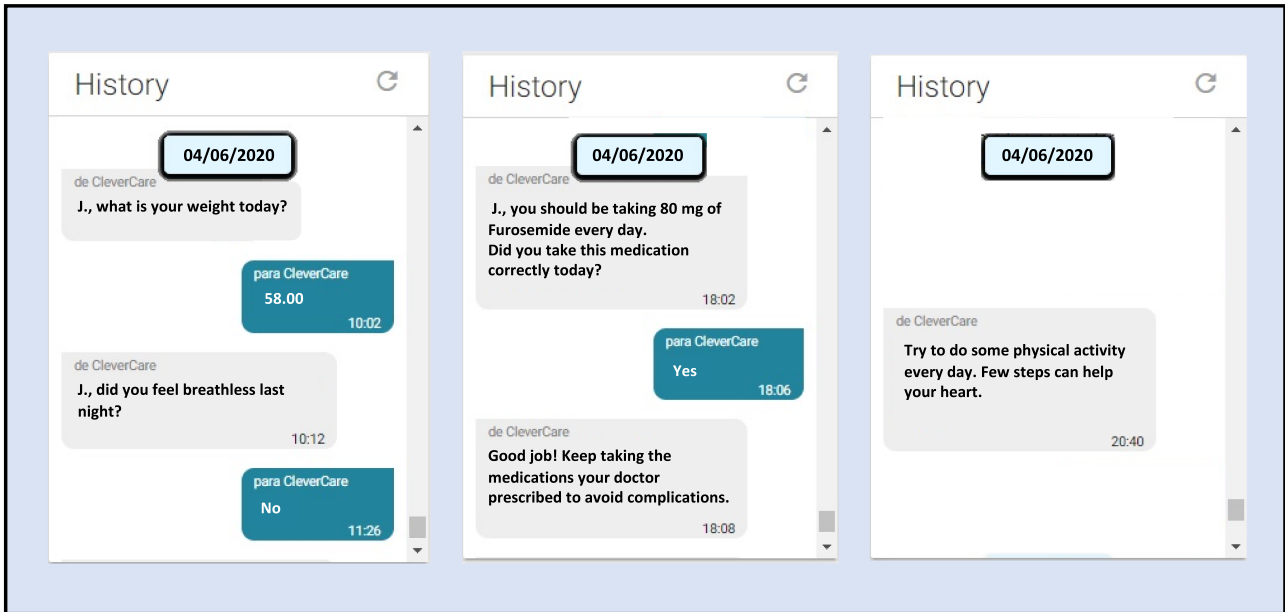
History

04/06/2020

de CleverCare
J., what is your weight today?

para CleverCare
58.00
10:02

de CleverCare
J., did you feel breathless last night?
10:12

para CleverCare
No
11:26

History

04/06/2020

de CleverCare
J., you should be taking 80 mg of Furosemide every day.
Did you take this medication correctly today?
18:02

para CleverCare
Yes
18:06

de CleverCare
Good job! Keep taking the medications your doctor prescribed to avoid complications.
18:08

History

04/06/2020

de CleverCare
Try to do some physical activity every day. Few steps can help your heart.
20:40